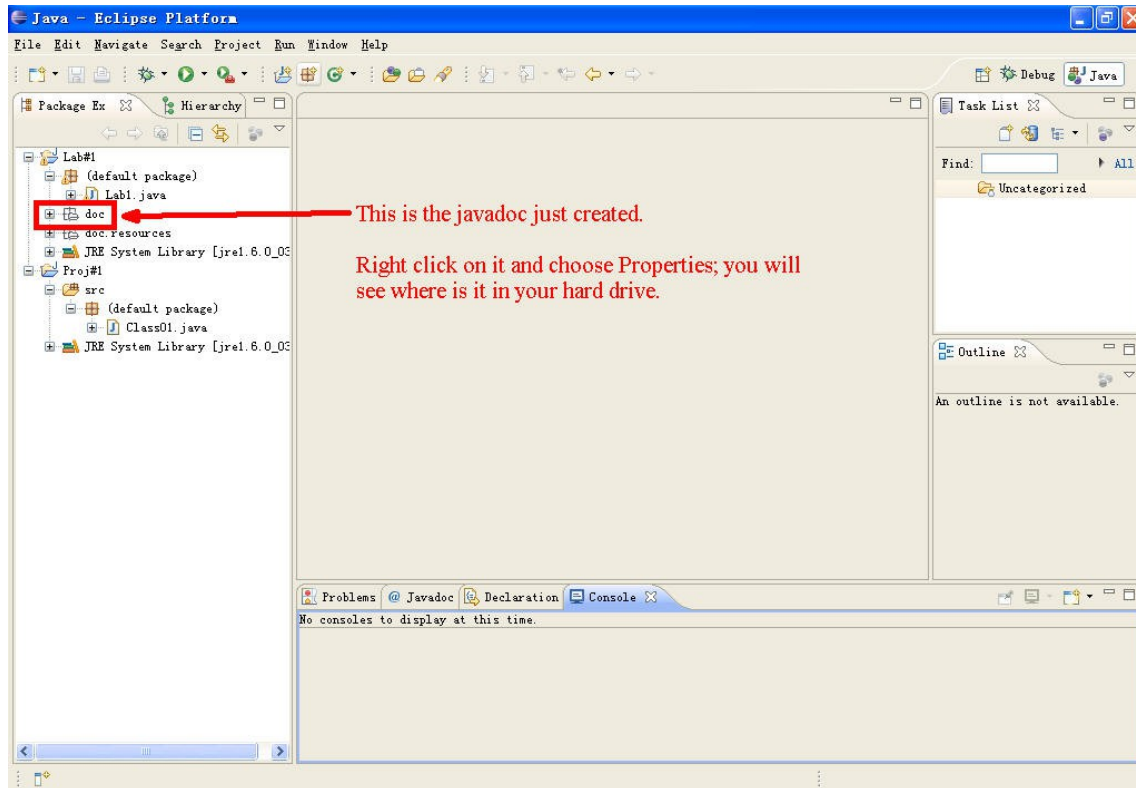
Java - Eclipse Platform

File Edit Navigate Search Project Run Window Help

Debug Java

Package Ex Hierarchy

Lab#1
(default package)
Lab1.java
doc
doc.resources
JRE System Library [jre1.6.0_03
Proj#1
src
(default package)
Class01.java
JRE System Library [jre1.6.0_03

This is the javadoc just created.

Right click on it and choose Properties; you will see where is it in your hard drive.

Task List

Find: All

Uncategorized

Outline

An outline is not available.

Problems @ Javadoc Declaration Console

No consoles to display at this time.